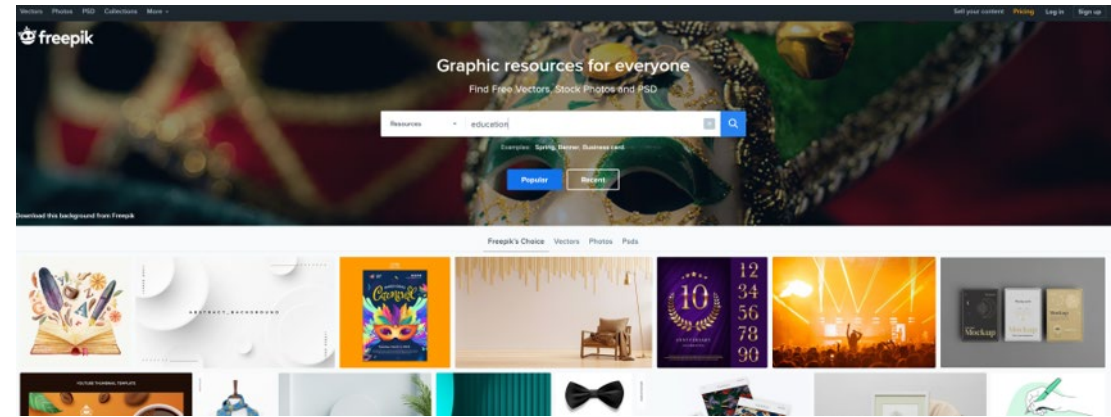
Vectors Photos PSD Collections More

Sell your content Pricing Log in Sign up

freepik

Graphic resources for everyone

Find Free Vectors, Stock Photos and PSD

Resources education

Examples: Spring, Banner, Business card,

Popular Recent

Download this background from Freepik

Freepik's Choice Vectors Photos Psds

ABSTRACT BACKGROUND

Carnival

10

12 34 56 78 90

Mockup

YOUTUBE THUMBNAIL TEMPLATE